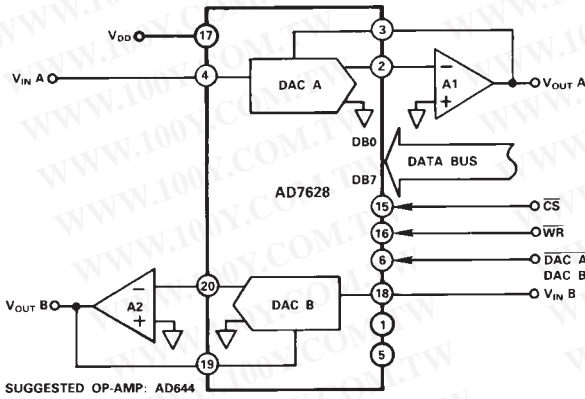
$V_{DD}$
17
3
$V_{IN}$ A
4
DAC A
2
A1
$V_{OUT}$ A
DB0
DATA BUS
DB7
AD7628
15
$\overline{CS}$
16
$\overline{WR}$
6
$\overline{DAC\ A}$
DAC B
$V_{OUT}$ B
A2
20
DAC B
18
$V_{IN}$ B
1
5
19
SUGGESTED OP-AMP: AD644
WWW.100Y.COM.TW
WWW.100Y.COM.TW
WWW.100Y.COM.TW
WWW.100Y.COM.TW